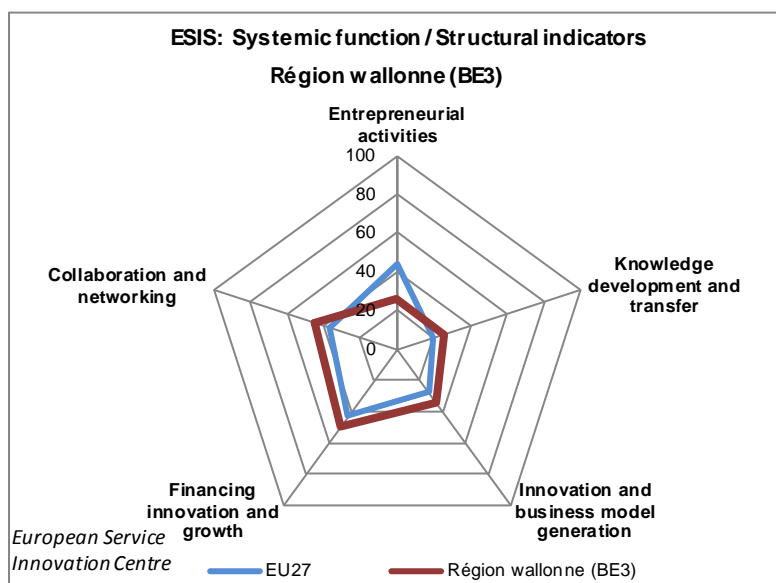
ESIS: Systemic function / Structural indicators

Région wallonne (BE3)

Entrepreneurial activities

100

80

60

40

20

0

Knowledge development and transfer

Innovation and business model generation

Financing innovation and growth

Collaboration and networking

European Service Innovation Centre

EU27

Région wallonne (BE3)